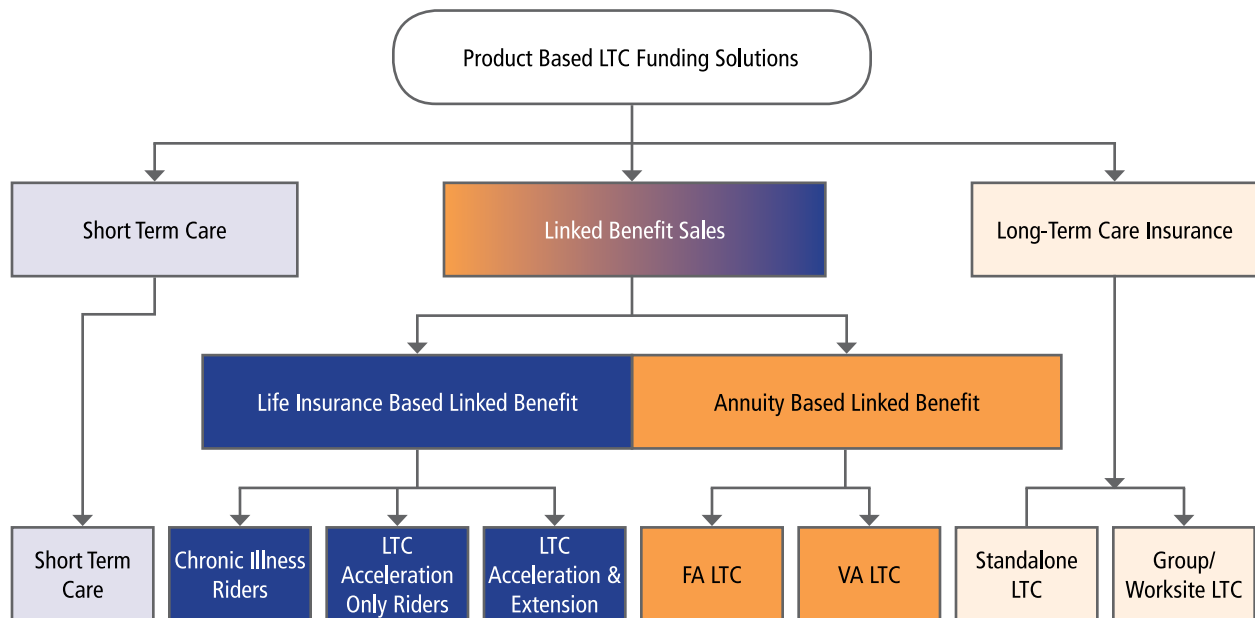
Product Based LTC Funding Solutions

Short Term Care

Linked Benefit Sales

Long-Term Care Insurance

Life Insurance Based Linked Benefit

Annuity Based Linked Benefit

Short Term Care

Chronic Illness Riders

LTC Acceleration Only Riders

LTC Acceleration & Extension

FA LTC

VA LTC

Standalone LTC

Group/ Worksite LTC